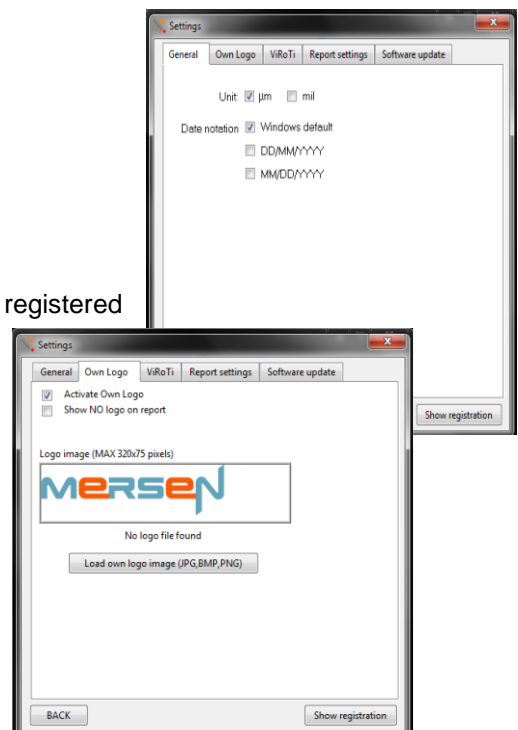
Settings

General | Own Logo | ViRoTi | Report settings | Software update

Unit: μm mil

Date notation Windows default

DD/MM/YYYY

MM/DD/YYYY

Show registration

registered

Settings

General | Own Logo | ViRoTi | Report settings | Software update

Activate Own Logo

Show NO logo on report

Logo image (MAX 320x75 pixels)

MERSEN

No logo file found

Load own logo image (JPG,BMP,PNG)

BACK

Show registration